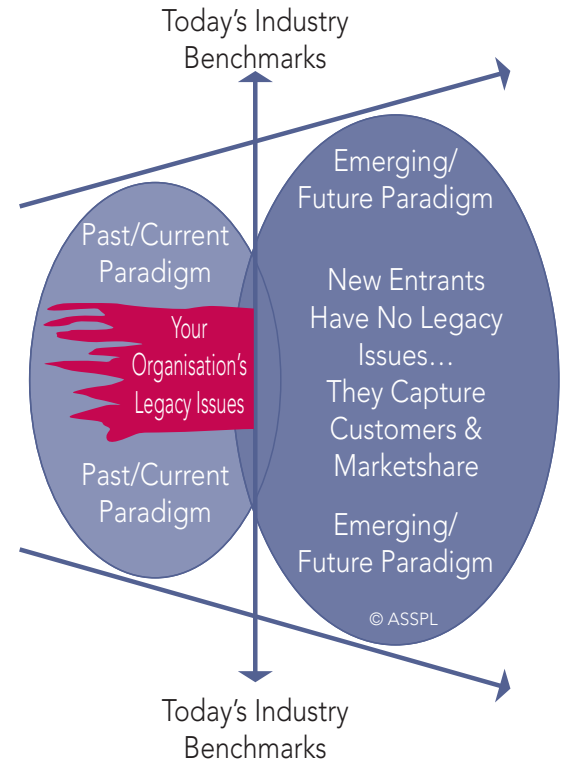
Today's Industry Benchmarks

Past/Current Paradigm

Your Organisation's Legacy Issues

Past/Current Paradigm

Emerging/ Future Paradigm

New Entrants Have No Legacy Issues… They Capture Customers & Marketshare

Emerging/ Future Paradigm

© ASSPL

Today's Industry Benchmarks